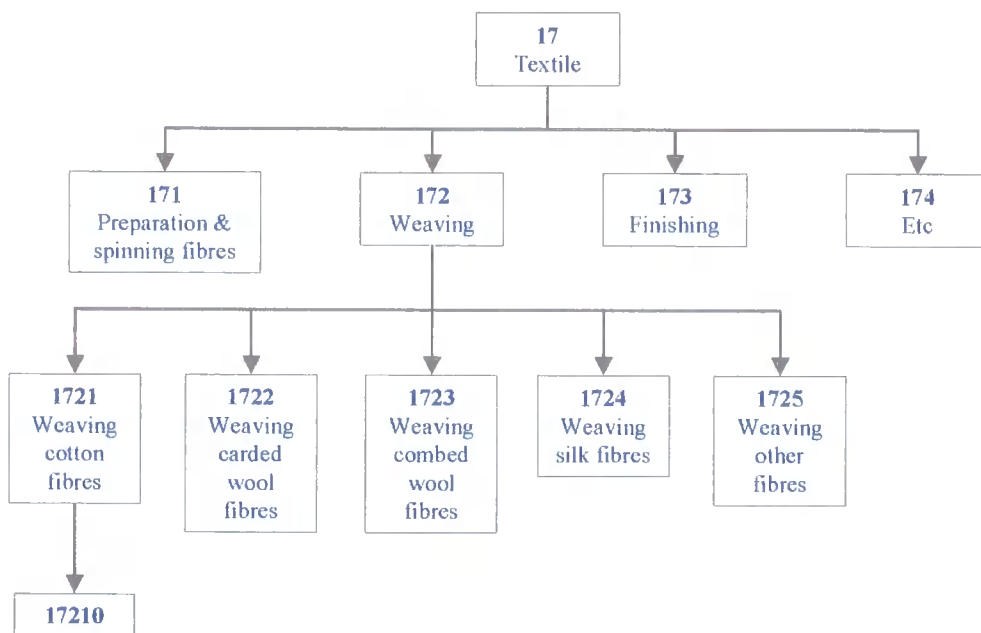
17
Textile

171
Preparation & spinning fibres

172
Weaving

173
Finishing

174
Etc

1721
Weaving cotton fibres

1722
Weaving carded wool fibres

1723
Weaving combed wool fibres

1724
Weaving silk fibres

1725
Weaving other fibres

17210